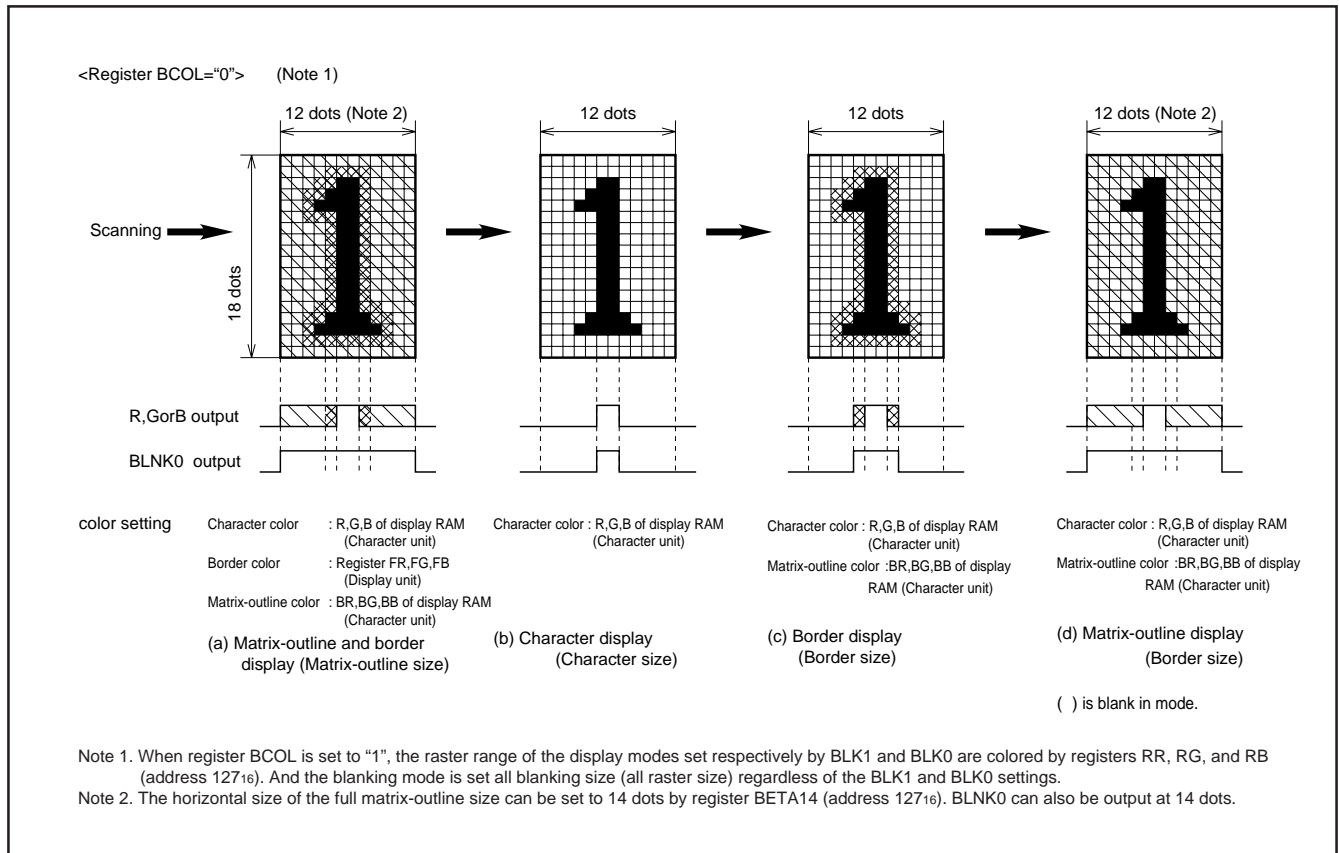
<Register BCOL="0">    (Note 1)

12 dots (Note 2)

12 dots

12 dots

12 dots (Note 2)

Scanning

18 dots

R,GorB output

BLNK0 output

color setting

Character color : R,G,B of display RAM (Character unit)
Border color : Register FR,FG,FB (Display unit)
Matrix-outline color : BR,BG,BB of display RAM (Character unit)

(a) Matrix-outline and border display (Matrix-outline size)

Character color : R,G,B of display RAM (Character unit)

(b) Character display (Character size)

Character color : R,G,B of display RAM (Character unit)
Matrix-outline color :BR,BG,BB of display RAM (Character unit)

(c) Border display (Border size)

Character color : R,G,B of display RAM (Character unit)
Matrix-outline color :BR,BG,BB of display RAM (Character unit)

(d) Matrix-outline display (Border size)

( ) is blank in mode.

Note 1. When register BCOL is set to "1", the raster range of the display modes set respectively by BLK1 and BLK0 are colored by registers RR, RG, and RB (address $127_{16}$). And the blanking mode is set all blanking size (all raster size) regardless of the BLK1 and BLK0 settings.
Note 2. The horizontal size of the full matrix-outline size can be set to 14 dots by register BETA14 (address $127_{16}$). BLNK0 can also be output at 14 dots.